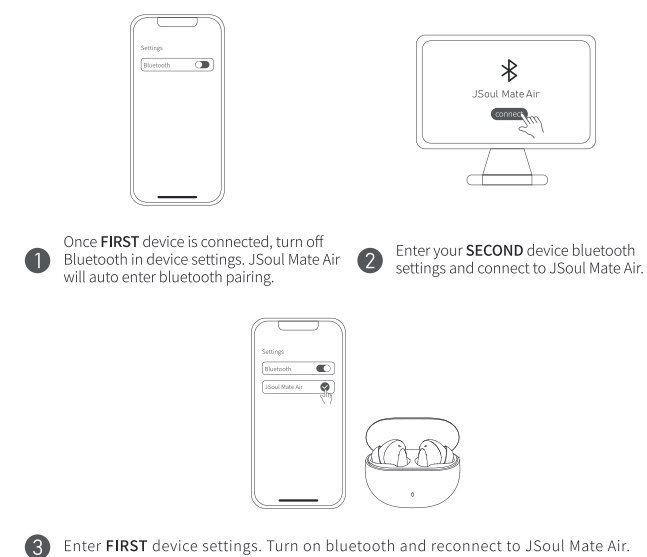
Settings
Bluetooth

JSoul Mate Air
connect

1 Once **FIRST** device is connected, turn off Bluetooth in device settings. JSoul Mate Air will auto enter bluetooth pairing.

2 Enter your **SECOND** device bluetooth settings and connect to JSoul Mate Air.

Settings
Bluetooth
JSoul Mate Air

3 Enter **FIRST** device settings. Turn on bluetooth and reconnect to JSoul Mate Air.